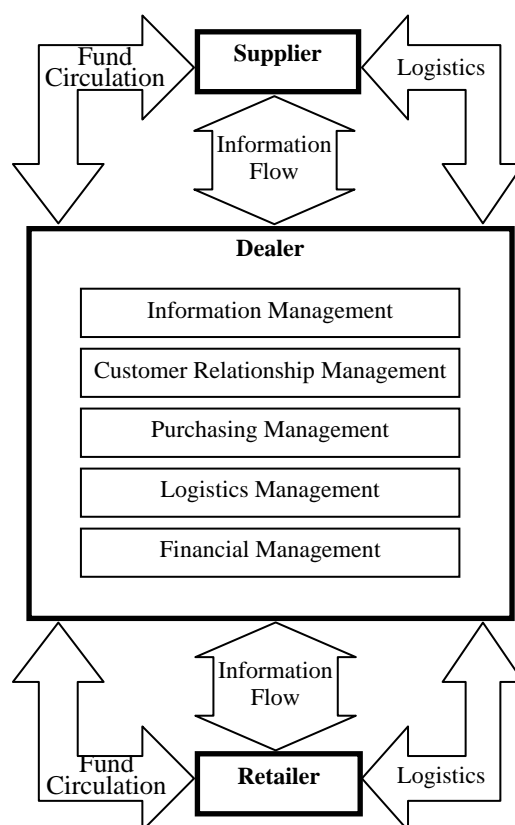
Fund Circulation

Supplier

Logistics

Information Flow

Dealer

Information Management

Customer Relationship Management

Purchasing Management

Logistics Management

Financial Management

Information Flow

Fund Circulation

Retailer

Logistics